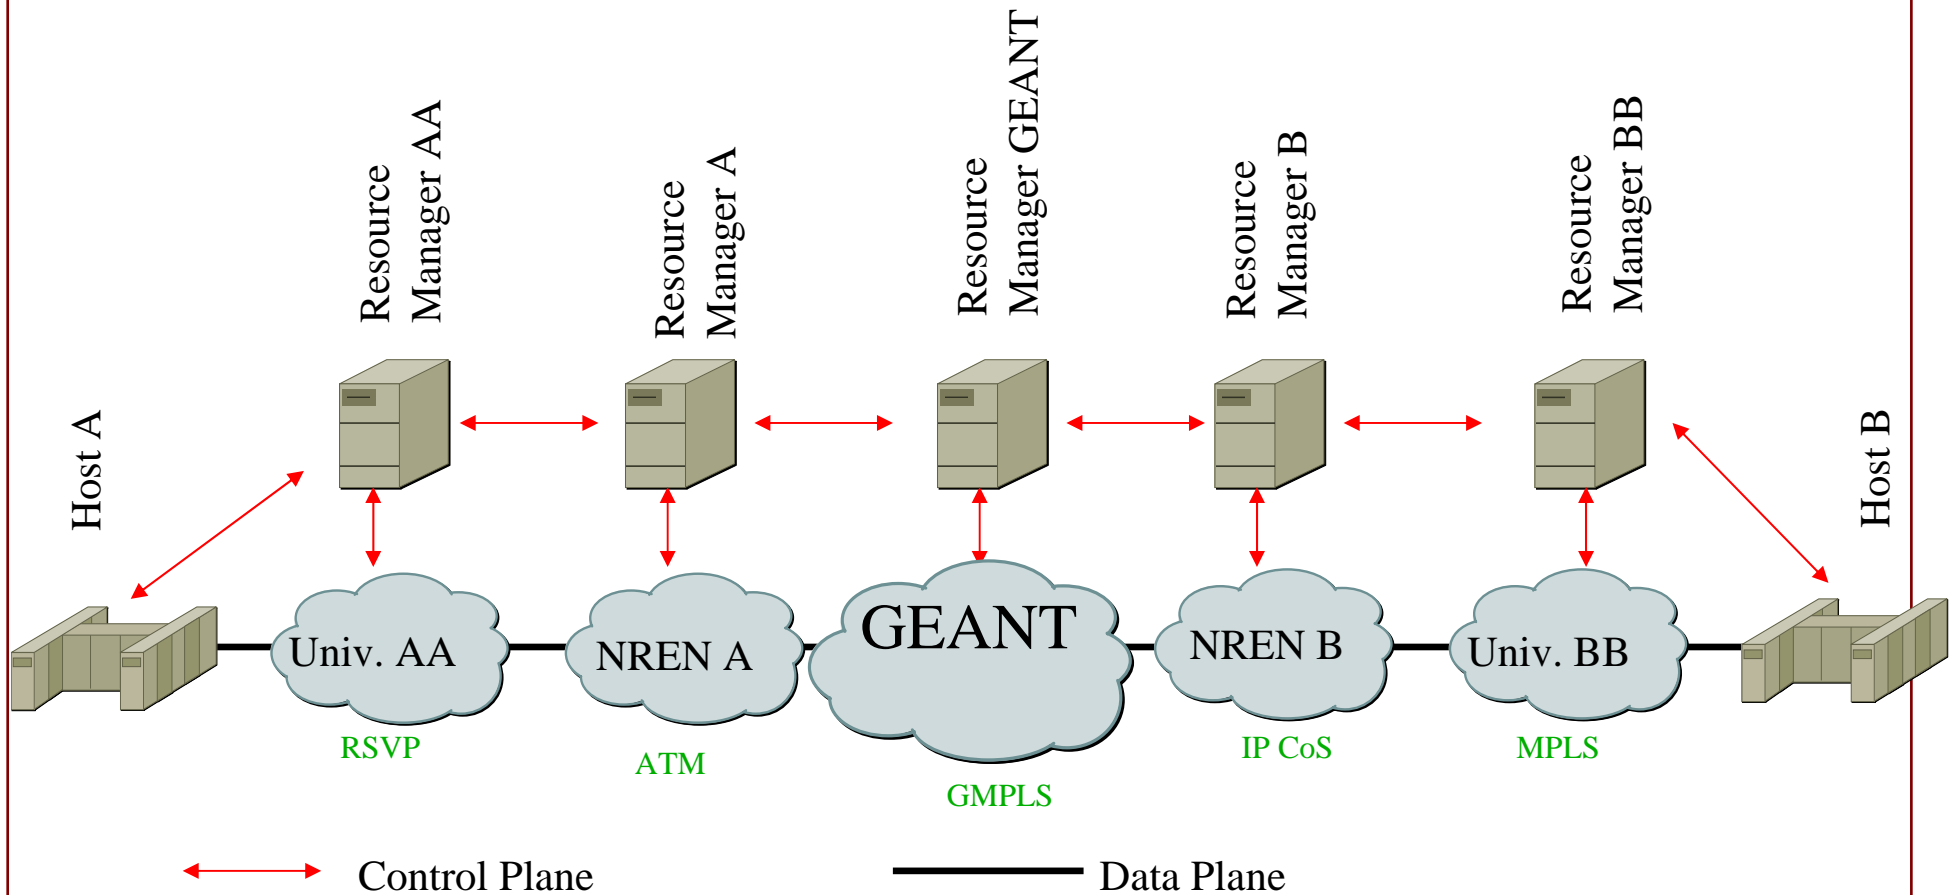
Resource Manager AA

Resource Manager A

Resource Manager GEANT

Resource Manager B

Resource Manager BB

Host A

Host B

Univ. AA

NREN A

GEANT

NREN B

Univ. BB

RSVP

ATM

GMPLS

IP CoS

MPLS

Control Plane

Data Plane